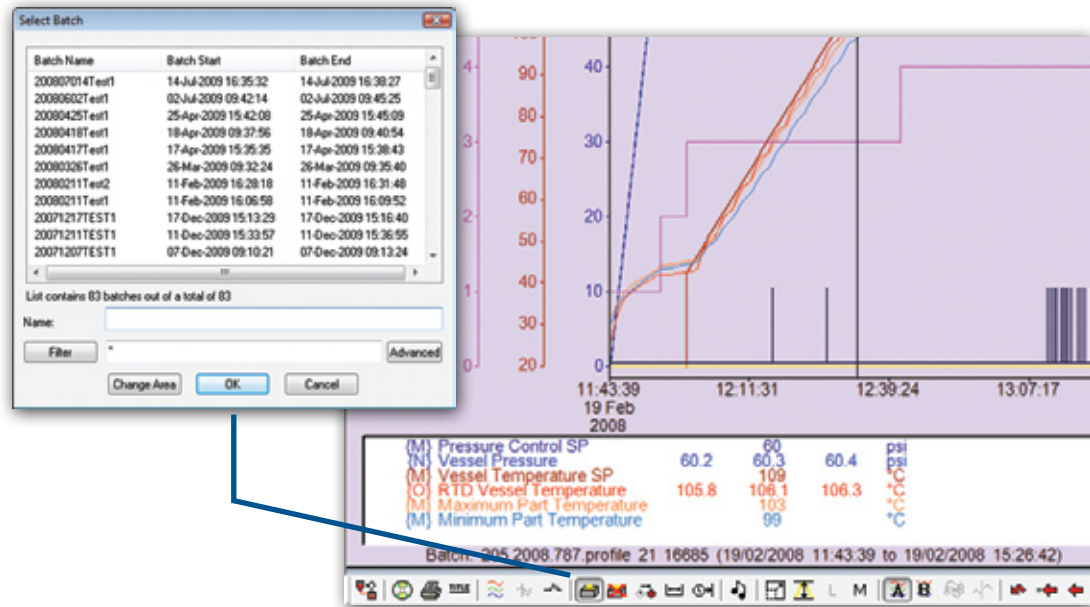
Select Batch

| Batch Name | Batch Start | Batch End |
|---|---|---|
| 20080714Test1 | 14-Jul-2009 16:35:32 | 14-Jul-2009 16:38:27 |
| 20080602Test1 | 02-Jul-2009 09:42:14 | 02-Jul-2009 09:45:25 |
| 20080425Test1 | 25-Apr-2009 15:42:08 | 25-Apr-2009 15:45:09 |
| 20080418Test1 | 18-Apr-2009 09:37:56 | 18-Apr-2009 09:40:54 |
| 20080417Test1 | 17-Apr-2009 15:35:35 | 17-Apr-2009 15:38:43 |
| 20080326Test1 | 26-Mar-2009 09:32:24 | 26-Mar-2009 09:35:40 |
| 20080211Test2 | 11-Feb-2009 16:28:18 | 11-Feb-2009 16:31:48 |
| 20080211Test1 | 11-Feb-2009 16:06:58 | 11-Feb-2009 16:09:52 |
| 20071217TEST1 | 17-Dec-2009 15:13:29 | 17-Dec-2009 15:16:40 |
| 20071211TEST1 | 11-Dec-2009 15:33:57 | 11-Dec-2009 15:36:55 |
| 20071207TEST1 | 07-Dec-2009 09:10:21 | 07-Dec-2009 09:13:24 |

List contains 83 batches out of a total of 83

Name:

Filter *

Advanced

Change Area OK Cancel

4 3 2 1 0

90 80 70 60 50 40 30 20

40 30 20 10 0

11:43:39 19 Feb 2008 12:11:31 12:39:24 13:07:17

{M} Pressure Control SP 60 psi
{N} Vessel Pressure 60.2 60.3 60.4 psi
{M} Vessel Temperature SP 109 °C
{O} RTD Vessel Temperature 105.8 106.1 106.3 °C
{M} Maximum Part Temperature 103 °C
{M} Minimum Part Temperature 99 °C

Batch: 205 2008.787.profile 21 16685 (19/02/2008 11:43:39 to 19/02/2008 15:26:42)

L M A B